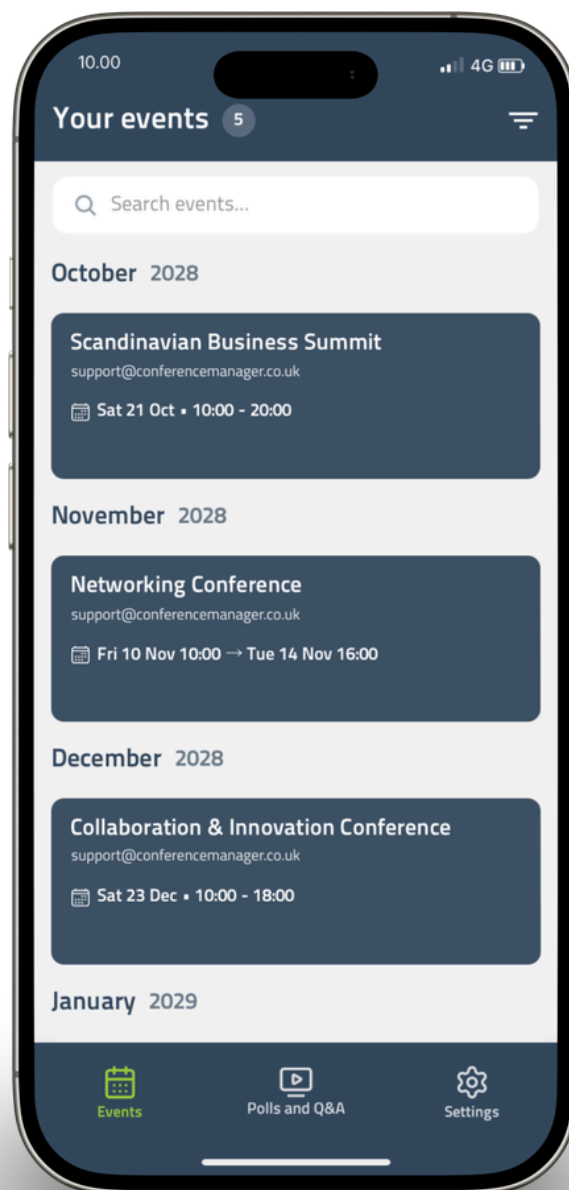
10.00

4G

Your events 5

Search events...

October 2028

Scandinavian Business Summit
support@conferencemanager.co.uk
Sat 21 Oct • 10:00 - 20:00

November 2028

Networking Conference
support@conferencemanager.co.uk
Fri 10 Nov 10:00 → Tue 14 Nov 16:00

December 2028

Collaboration & Innovation Conference
support@conferencemanager.co.uk
Sat 23 Dec • 10:00 - 18:00

January 2029

Events

Polls and Q&A

Settings